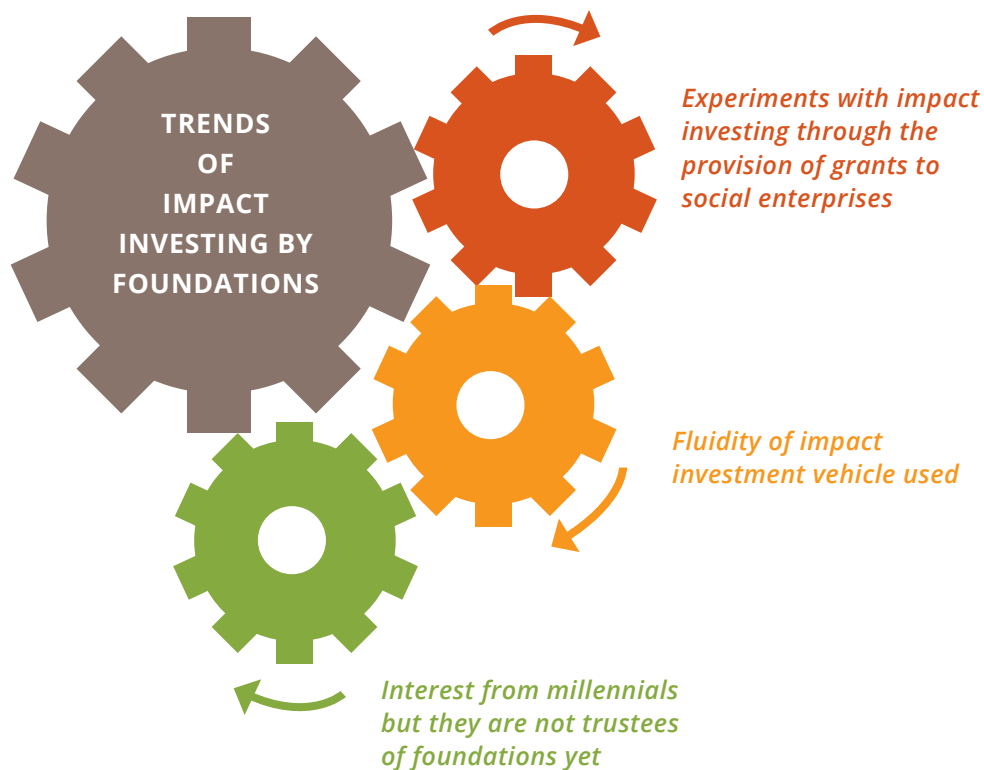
TRENDS OF IMPACT INVESTING BY FOUNDATIONS

Experiments with impact investing through the provision of grants to social enterprises

Fluidity of impact investment vehicle used

Interest from millennials but they are not trustees of foundations yet